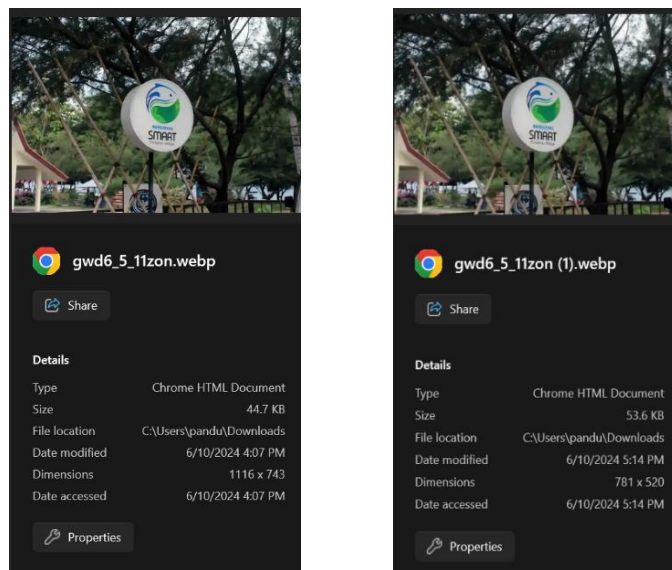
SMART

gwd6_5_11zon.webp

Share

Details

| | |
|---|---|
| Type | Chrome HTML Document |
| Size | 44.7 KB |
| File location | C:\Users\pandu\Downloads |
| Date modified | 6/10/2024 4:07 PM |
| Dimensions | 1116 x 743 |
| Date accessed | 6/10/2024 4:07 PM |

Properties

SMART

gwd6_5_11zon (1).webp

Share

Details

| | |
|---|---|
| Type | Chrome HTML Document |
| Size | 53.6 KB |
| File location | C:\Users\pandu\Downloads |
| Date modified | 6/10/2024 5:14 PM |
| Dimensions | 781 x 520 |
| Date accessed | 6/10/2024 5:14 PM |

Properties